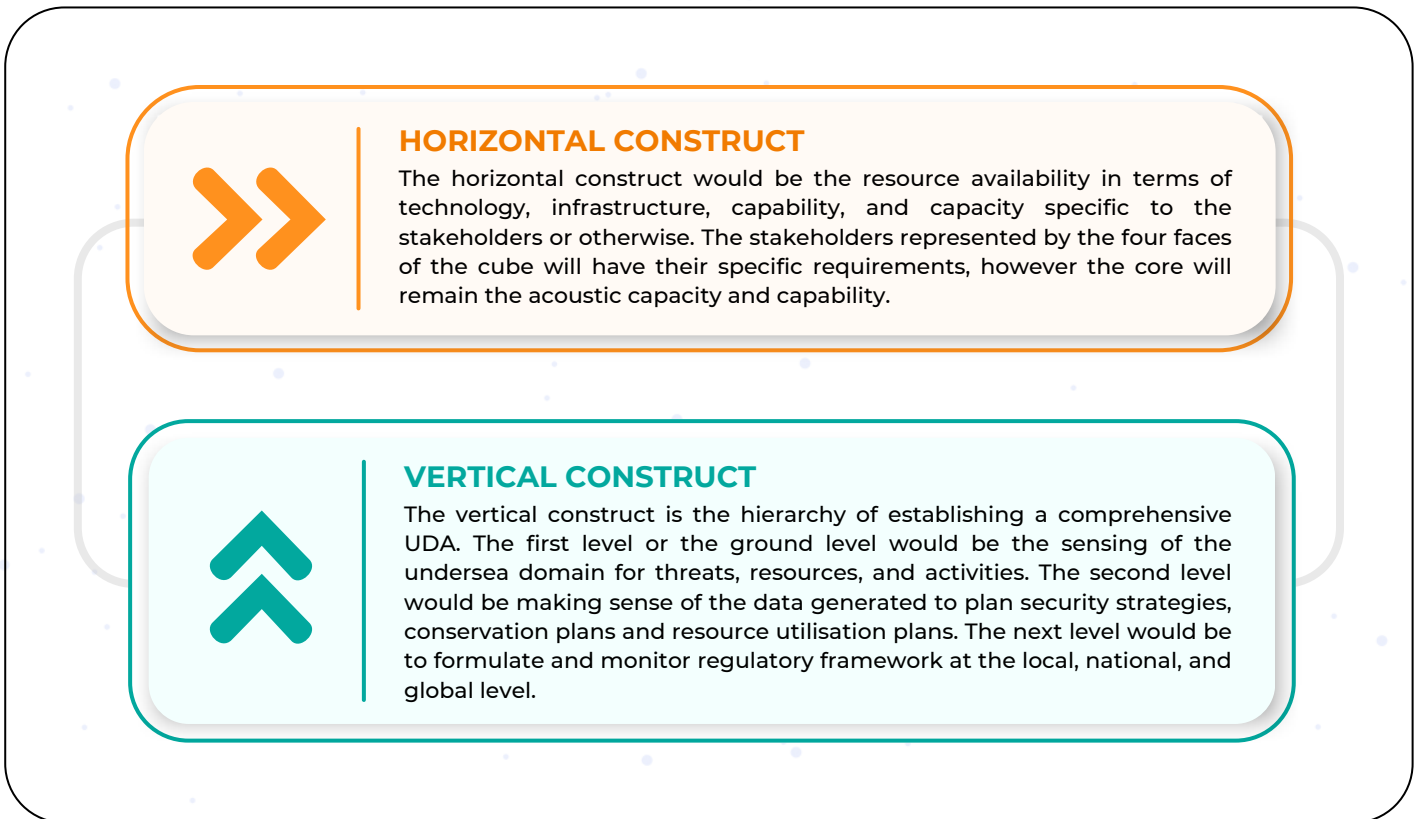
HORIZONTAL CONSTRUCT

The horizontal construct would be the resource availability in terms of technology, infrastructure, capability, and capacity specific to the stakeholders or otherwise. The stakeholders represented by the four faces of the cube will have their specific requirements, however the core will remain the acoustic capacity and capability.

VERTICAL CONSTRUCT

The vertical construct is the hierarchy of establishing a comprehensive UDA. The first level or the ground level would be the sensing of the undersea domain for threats, resources, and activities. The second level would be making sense of the data generated to plan security strategies, conservation plans and resource utilisation plans. The next level would be to formulate and monitor regulatory framework at the local, national, and global level.